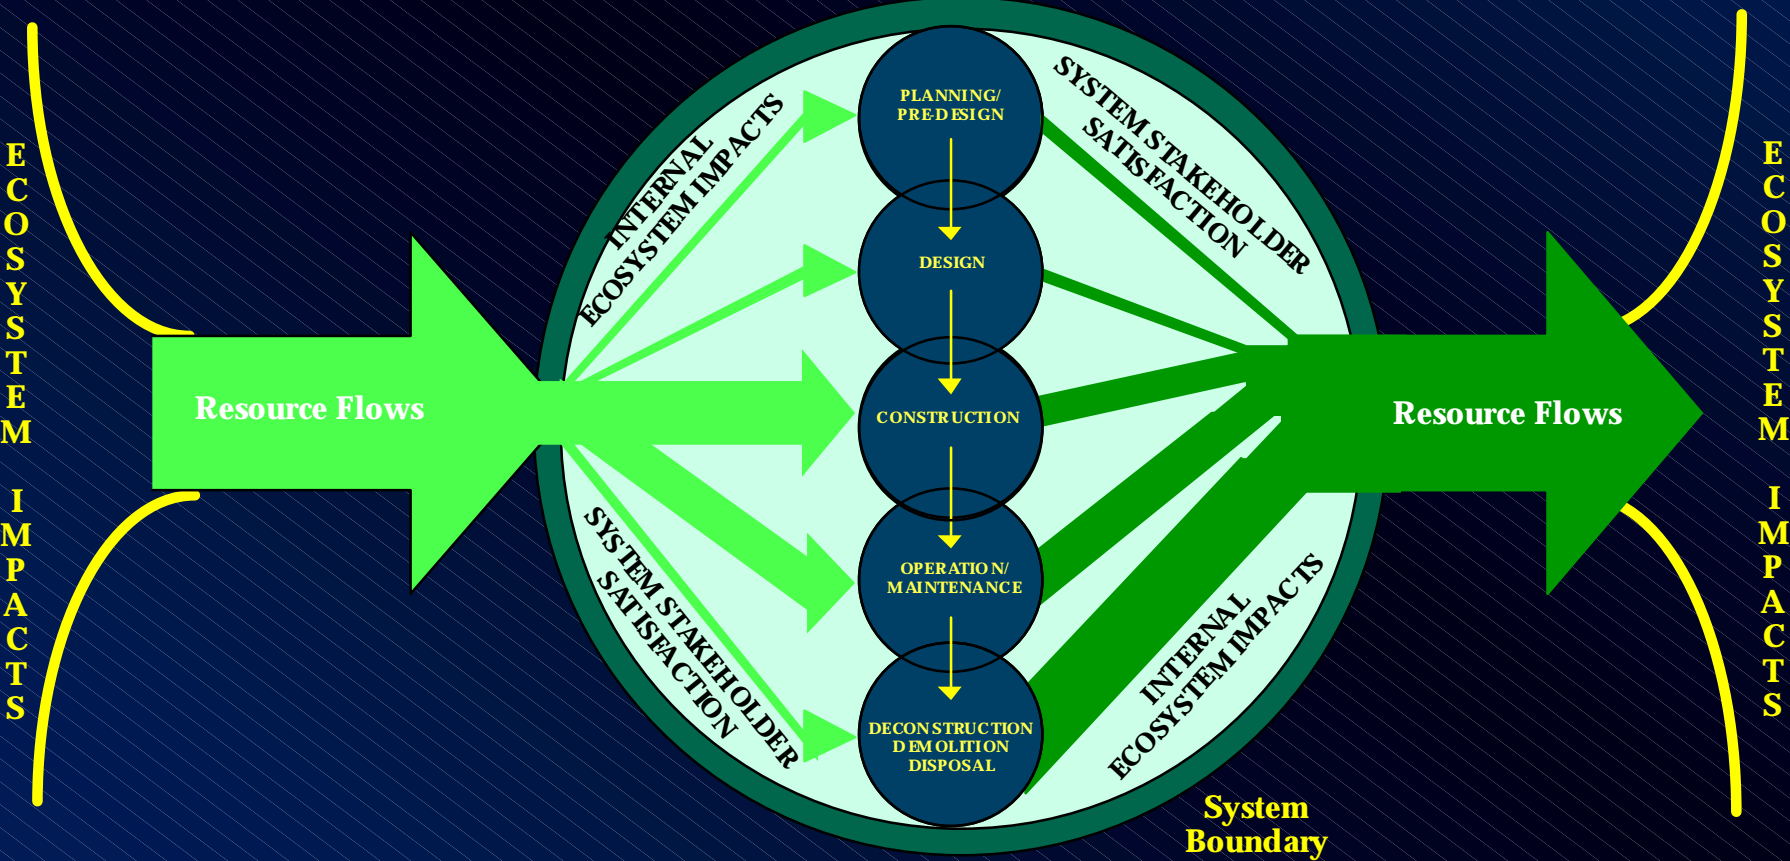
ECOSYSTEM IMPACTS

Resource Flows

INTERNAL ECOSYSTEM IMPACTS

SYSTEM STAKEHOLDER SATISFACTION

PLANNING/ PRE-DESIGN

DESIGN

CONSTRUCTION

OPERATION/ MAINTENANCE

DECONSTRUCTION DEMOLITION DISPOSAL

SYSTEM STAKEHOLDER SATISFACTION

INTERNAL ECOSYSTEM IMPACTS

Resource Flows

ECOSYSTEM IMPACTS

System Boundary